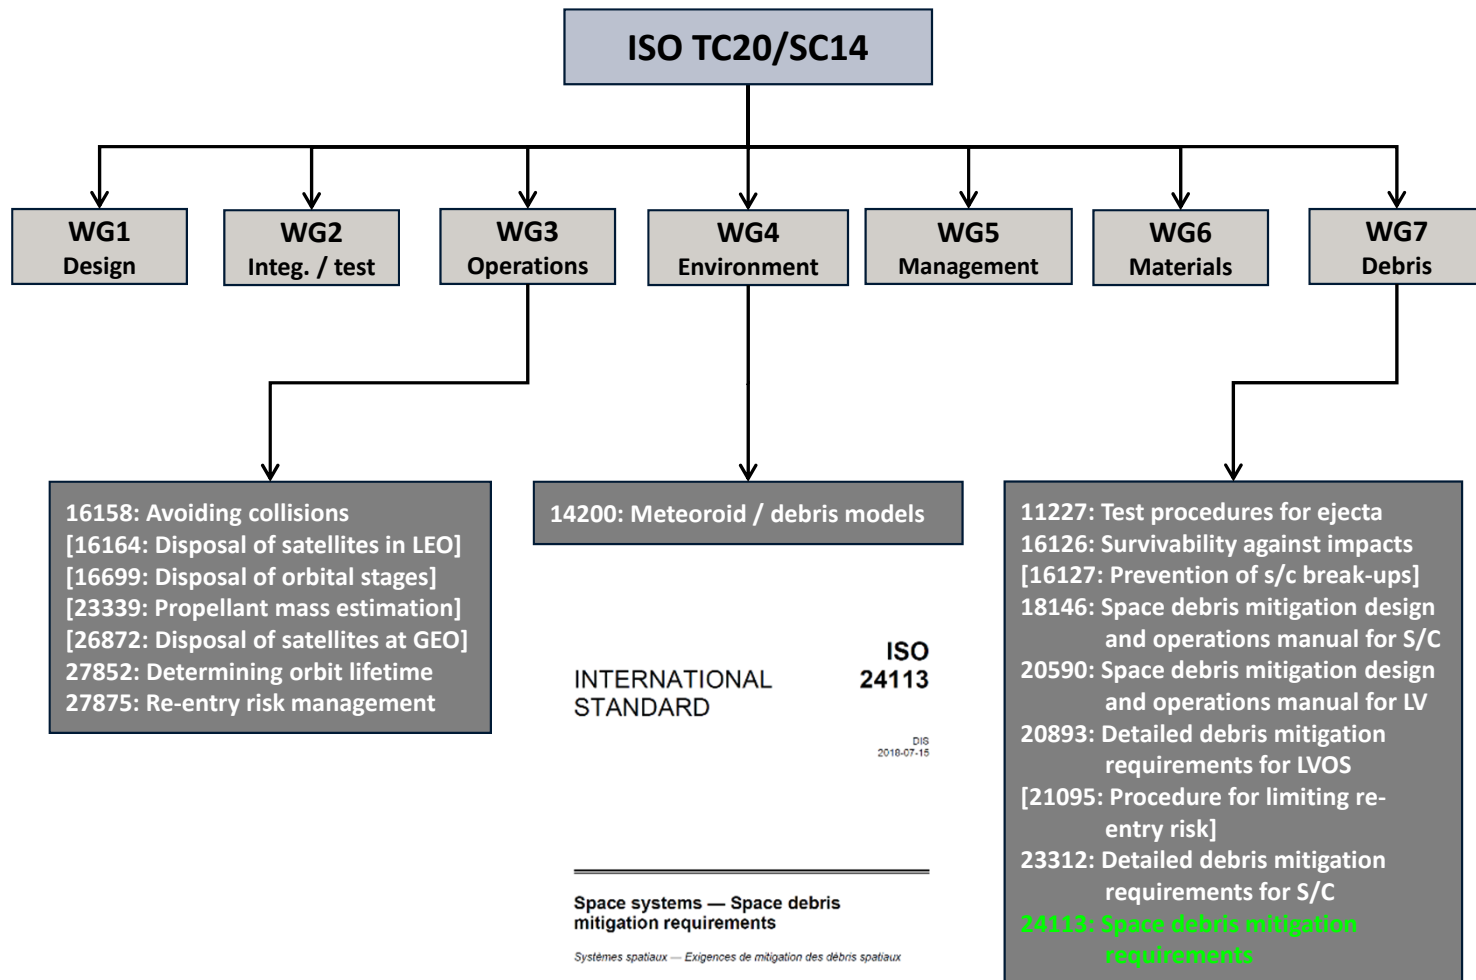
ISO TC20/SC14

WG1
Design

WG2
Integ. / test

WG3
Operations

WG4
Environment

WG5
Management

WG6
Materials

WG7
Debris

16158: Avoiding collisions
[16164: Disposal of satellites in LEO]
[16699: Disposal of orbital stages]
[23339: Propellant mass estimation]
[26872: Disposal of satellites at GEO]
27852: Determining orbit lifetime
27875: Re-entry risk management

14200: Meteoroid / debris models

INTERNATIONAL STANDARD

ISO 24113

DIS
2018-07-15

Space systems — Space debris mitigation requirements

Systèmes spatiaux — Exigences de mitigation des débris spatiaux

11227: Test procedures for ejecta
16126: Survivability against impacts
[16127: Prevention of s/c break-ups]
18146: Space debris mitigation design and operations manual for S/C
20590: Space debris mitigation design and operations manual for LV
20893: Detailed debris mitigation requirements for LVOS
[21095: Procedure for limiting reentry risk]
23312: Detailed debris mitigation requirements for S/C
24113: Space debris mitigation requirements